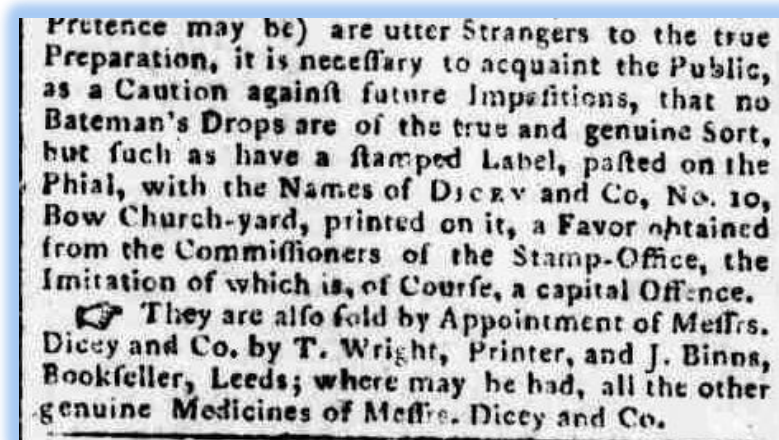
Pretence may be) are utter Strangers to the true Preparation, it is neceſſary to acquaint the Public, as a Caution againſt future Impoſitions, that no Bateman's Drops are of the true and genuine Sort, but ſuch as have a ſtamped Label, paſted on the Phial, with the Names of Dicey and Co, No. 10, Bow Church-yard, printed on it, a Favor obtained from the Commiſſioners of the Stamp-Office, the Imitation of which is, of Courſe, a capital Offence.

☞ They are alſo ſold by Appointment of Meſſrs. Dicey and Co. by T. Wright, Printer, and J. Binns, Bookſeller, Leeds; where may be had, all the other genuine Medicines of Meſſrs. Dicey and Co.